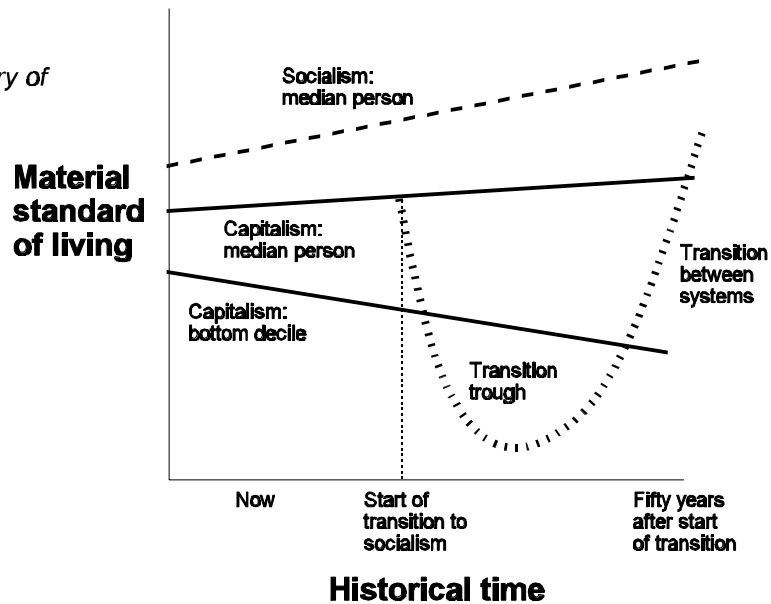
ry of

Material standard of living

Socialism: median person

Capitalism: median person

Capitalism: bottom decile

Transition trough

Transition between systems

Now

Start of transition to socialism

Fifty years after start of transition

Historical time